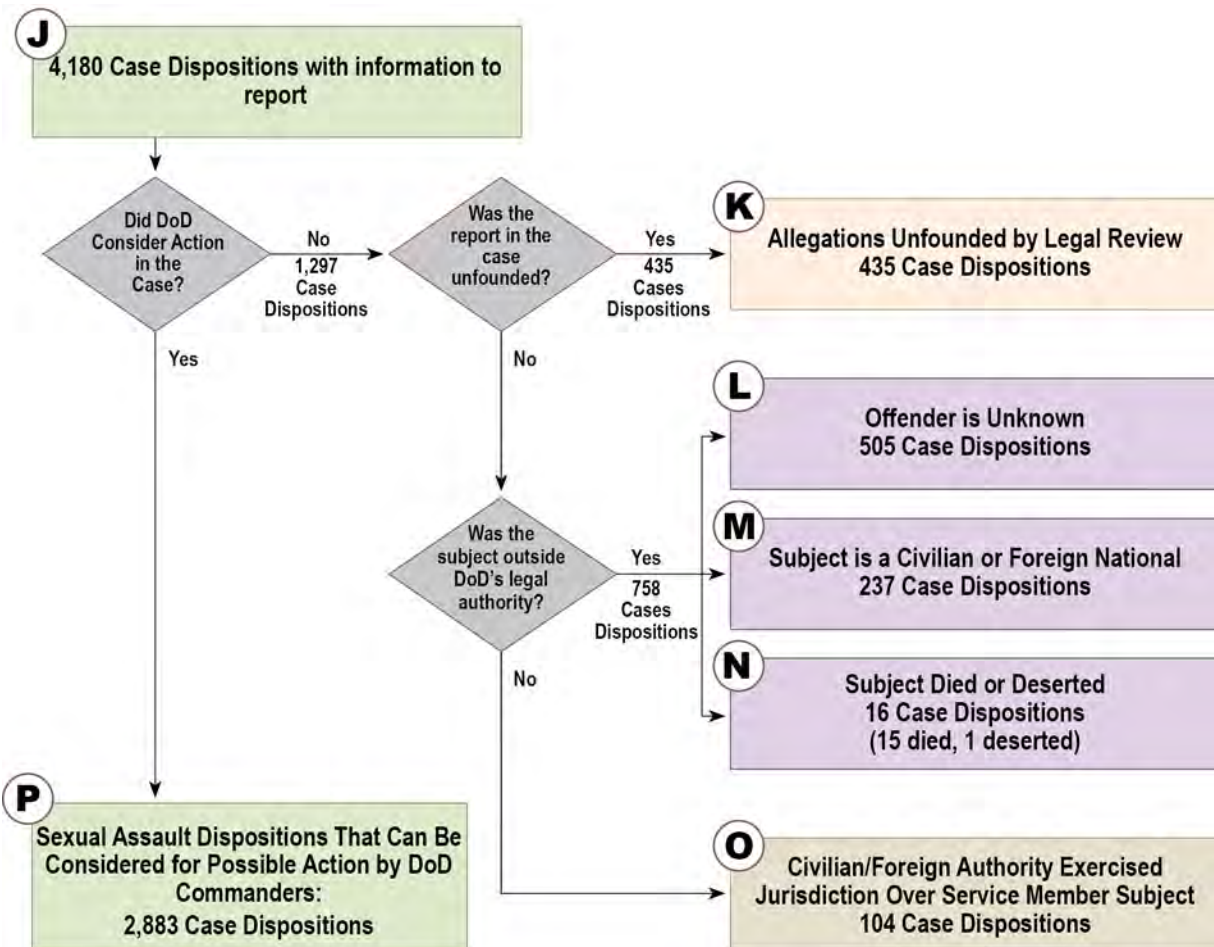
J

4,180 Case Dispositions with information to report

Did DoD Consider Action in the Case?

No
1,297
Case
Dispositions

Was the report in the case unfounded?

Yes
435
Cases
Dispositions

K

Allegations Unfounded by Legal Review
435 Case Dispositions

Yes

No

L

Offender is Unknown
505 Case Dispositions

Was the subject outside DoD's legal authority?

Yes
758
Cases
Dispositions

M

Subject is a Civilian or Foreign National
237 Case Dispositions

No

N

Subject Died or Deserted
16 Case Dispositions
(15 died, 1 deserted)

P

Sexual Assault Dispositions That Can Be Considered for Possible Action by DoD Commanders:
2,883 Case Dispositions

O

Civilian/Foreign Authority Exercised Jurisdiction Over Service Member Subject
104 Case Dispositions